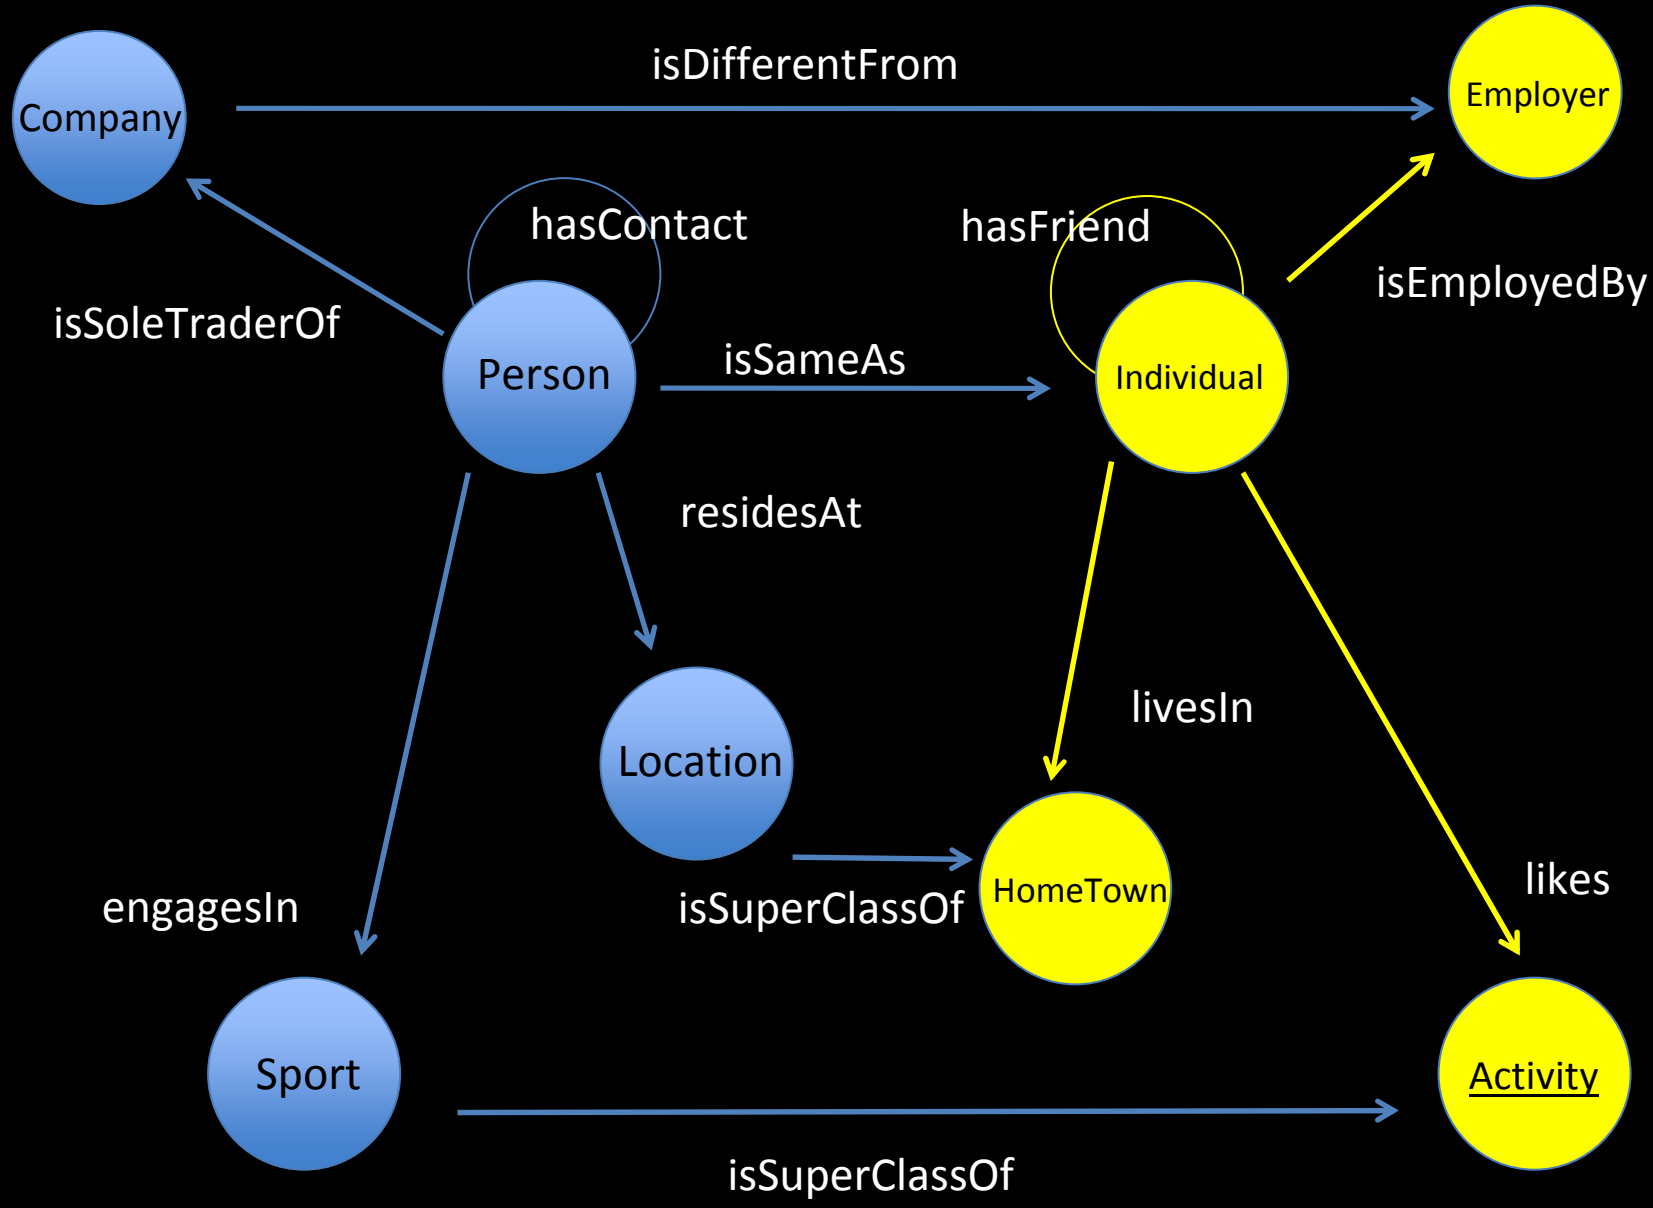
Company

isDifferentFrom

Employer

hasContact

hasFriend

isEmployedBy

isSoleTraderOf

Person

isSameAs

Individual

residesAt

livesIn

Location

likes

engagesIn

isSuperClassOf

HomeTown

Sport

Activity

isSuperClassOf